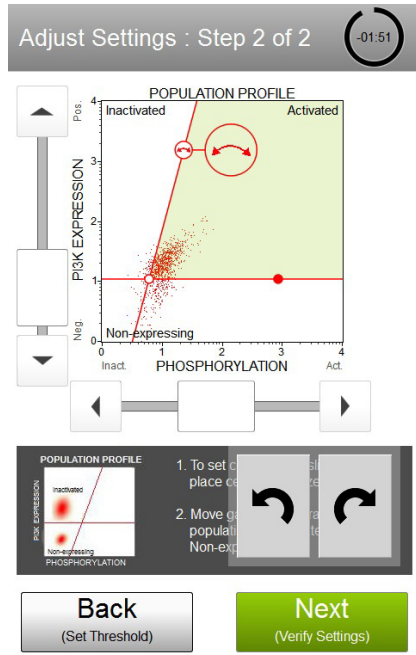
Adjust Settings : Step 2 of 2

-01:51

POPULATION PROFILE

Inactivated

Activated

PI3K EXPRESSION

Pos.

Neg.

4

3

2

1

0

Non-expressing

0

1

2

3

4

Inact.

Act.

PHOSPHORYLATION

POPULATION PROFILE

Inactivated

PI3K EXPRESSION

Non-expressing

PHOSPHORYLATION

1. To set c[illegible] place ce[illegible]

2. Move ga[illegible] populati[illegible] Non-exp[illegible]

Back
(Set Threshold)

Next
(Verify Settings)